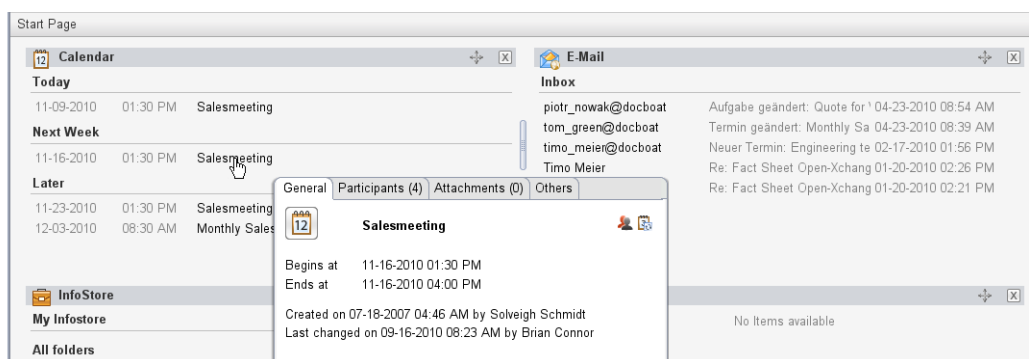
Start Page

12 Calendar

Today

| | | |
|---|---|---|
| 11-09-2010 | 01:30 PM | Salesmeeting |

Next Week

| | | |
|---|---|---|
| 11-16-2010 | 01:30 PM | Salesmeeting |

Later

| | | |
|---|---|---|
| 11-23-2010 | 01:30 PM | Salesmeeting |
| 12-03-2010 | 08:30 AM | Monthly Sales |

E-Mail

Inbox

| | | |
|---|---|---|
| piotr_nowak@docboat | Aufgabe geändert: Quote for \ | 04-23-2010 08:54 AM |
| tom_green@docboat | Termin geändert: Monthly Sa | 04-23-2010 08:39 AM |
| timo_meier@docboat | Neuer Termin: Engineering te | 02-17-2010 01:56 PM |
| Timo Meier | Re: Fact Sheet Open-Xchang | 01-20-2010 02:26 PM |
| | Re: Fact Sheet Open-Xchang | 01-20-2010 02:21 PM |

General | Participants (4) | Attachments (0) | Others

12 Salesmeeting

Begins at 11-16-2010 01:30 PM
Ends at 11-16-2010 04:00 PM

Created on 07-18-2007 04:46 AM by Solveigh Schmidt
Last changed on 09-16-2010 08:23 AM by Brian Connor

InfoStore

My Infostore

All folders

No Items available